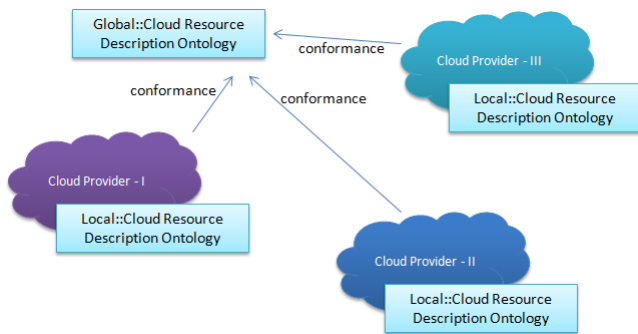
Global::Cloud Resource Description Ontology

conformance

Cloud Provider - III

Local::Cloud Resource Description Ontology

conformance

conformance

Cloud Provider - I

Local::Cloud Resource Description Ontology

Cloud Provider - II

Local::Cloud Resource Description Ontology